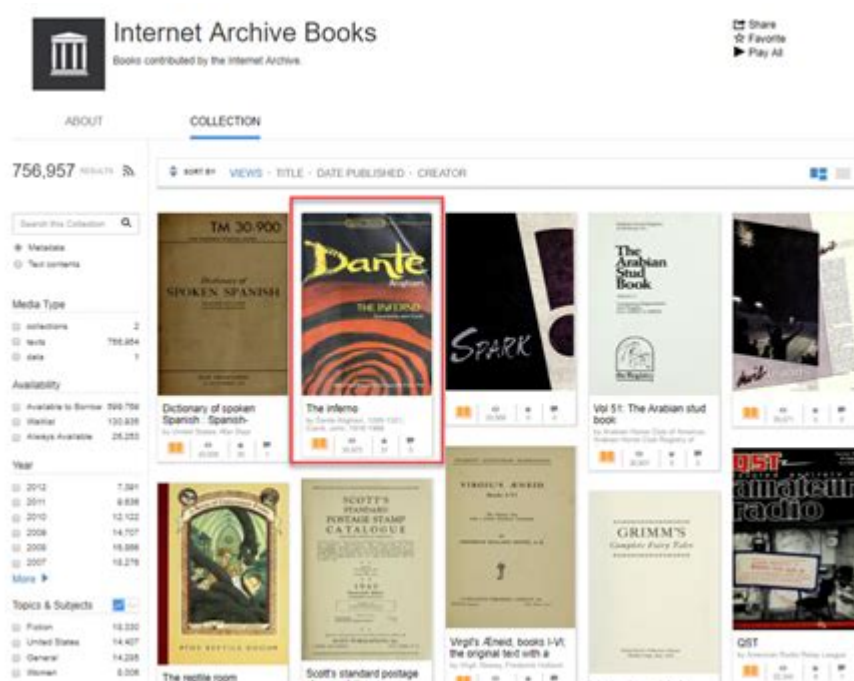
Internet Archive Books

Books contributed by the Internet Archive.

Share
Favorite
Play All

ABOUT

COLLECTION

756,957 RESULTS

SORT BY VIEWS · TITLE · DATE PUBLISHED · CREATOR

Search this Collection

Metadata
Text contents

Media Type

collections 2
texts 756,954
data 1

Availability

Available to Borrow 599,759
Waitlist 130,835
Always Available 26,253

Year

2012 7,391
2011 9,836
2010 12,122
2009 14,707
2008 15,886
2007 18,276
More

Topics & Subjects

Fiction 18,330
United States 14,407
General 14,295
Women 8,006

TM 30-900
Dictionary of SPOKEN SPANISH

Dictionary of spoken Spanish : Spanish-
by United States. War Dept.

Dante
THE INFERNO

The inferno
by Dante Alighieri, 1265-1321; Ciardi, John, 1916-1986

SPARK

The Arabian Stud Book

Vol 51: The Arabian stud book
by Arabian Horse Club of America; Arabian Horse Club Registry of

SCOTT'S STANDARD POSTAGE STAMP CATALOGUE

Scott's standard postage

VIRGIL'S ÆNEID

Virgil's Æneid, books I-VI; the original text with a
by Virgil; Searcy, Frederick Holland

GRIMM'S Complete Fairy Tales

QST amateur radio

QST
by American Radio Relay League

The reptile room